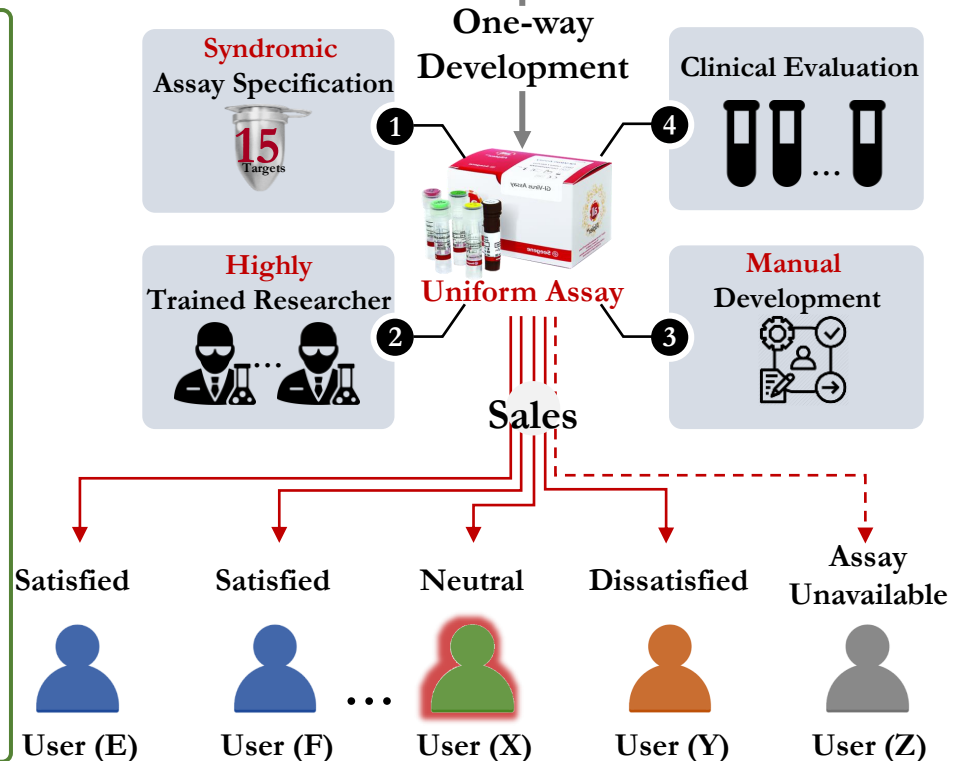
One-way Development

Syndromic Assay Specification

15 Targets

Clinical Evaluation

...

1

4

Highly Trained Researcher

Uniform Assay

Manual Development

2

3

Sales

Satisfied

Satisfied

Neutral

Dissatisfied

Assay Unavailable

User (E)

User (F)

...

User (X)

User (Y)

User (Z)